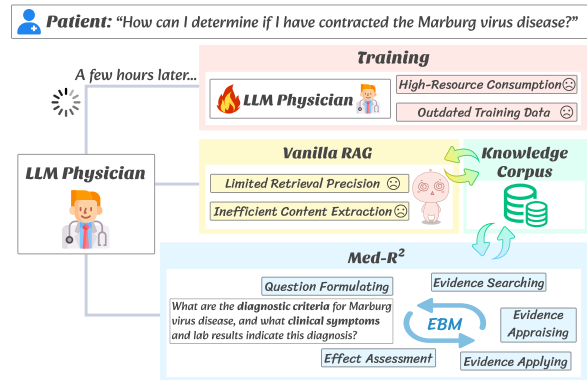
Patient: "How can I determine if I have contracted the Marburg virus disease?"

A few hours later...

Training

LLM Physician

High-Resource Consumption

Outdated Training Data

LLM Physician

Vanilla RAG

Limited Retrieval Precision

Inefficient Content Extraction

Knowledge Corpus

Med-R$^2$

Question Formulating

Evidence Searching

What are the diagnostic criteria for Marburg virus disease, and what clinical symptoms and lab results indicate this diagnosis?

EBM

Evidence Appraising

Effect Assessment

Evidence Applying